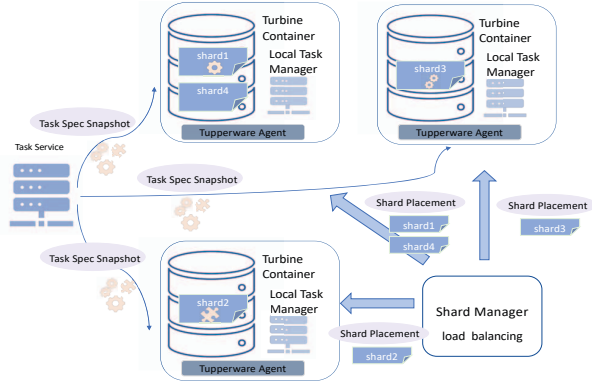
Turbine Container

shard1

Local Task Manager

shard4

Tupperware Agent

Turbine Container

shard3

Local Task Manager

Tupperware Agent

Task Spec Snapshot

Task Service

Task Spec Snapshot

Shard Placement

shard1

shard4

Shard Placement

shard3

Task Spec Snapshot

Turbine Container

shard2

Local Task Manager

Tupperware Agent

Shard Placement

shard2

Shard Manager

load balancing